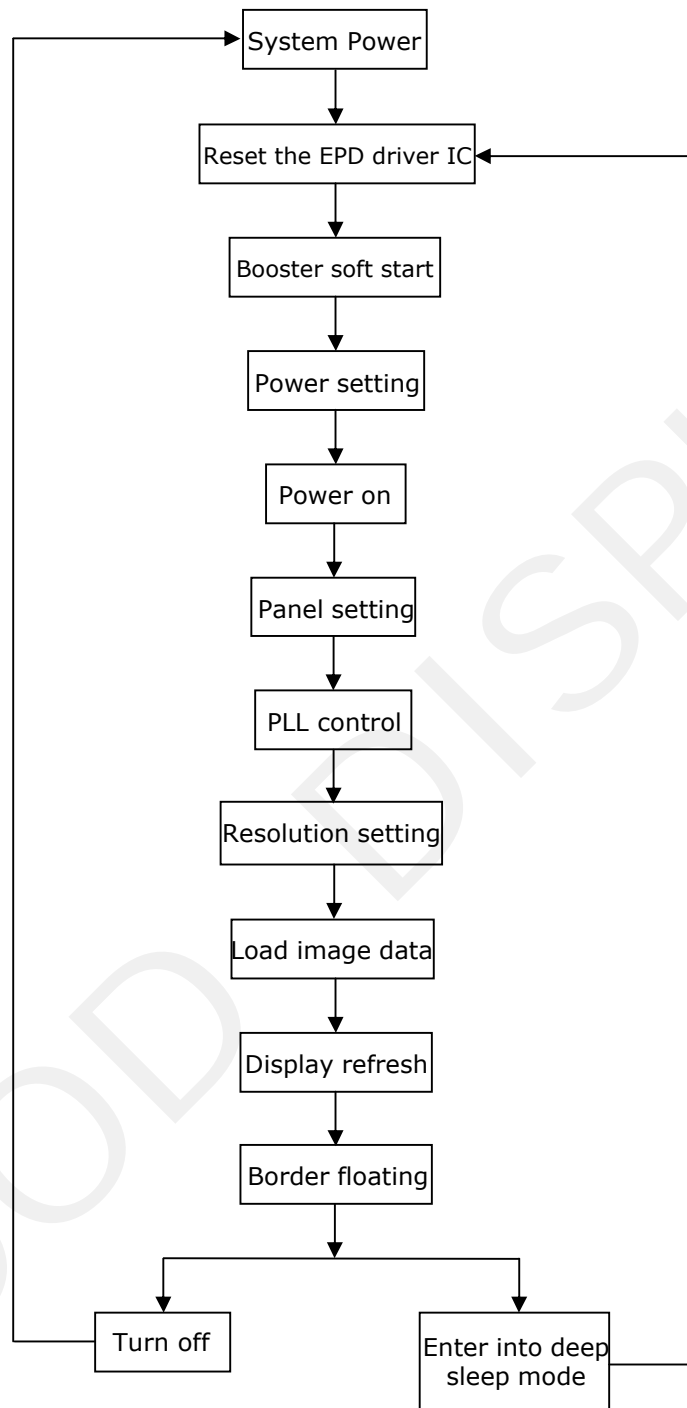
System Power

Reset the EPD driver IC

Booster soft start

Power setting

Power on

Panel setting

PLL control

Resolution setting

Load image data

Display refresh

Border floating

Turn off

Enter into deep sleep mode